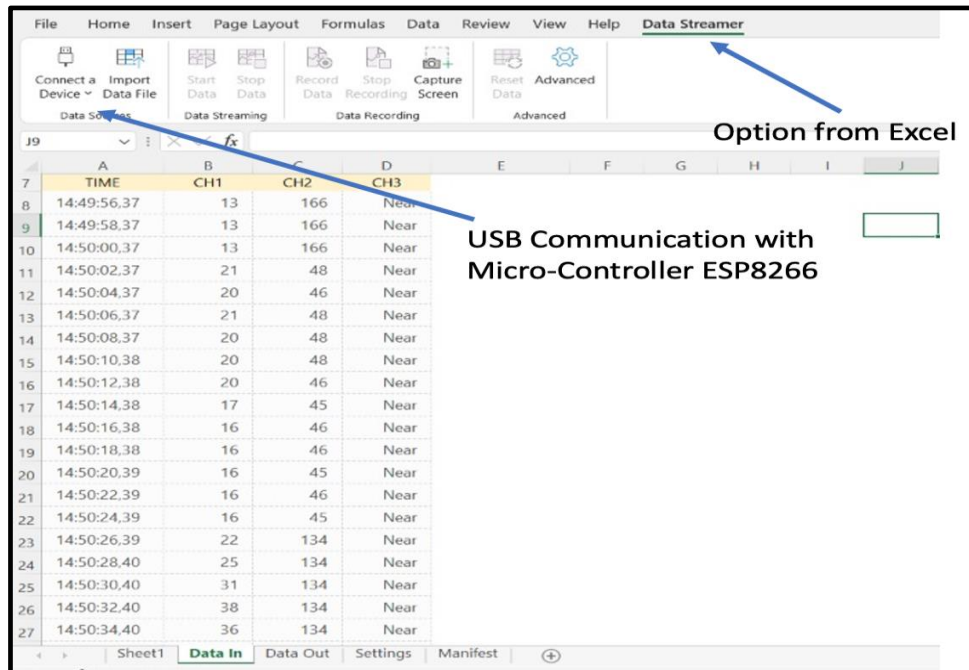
File Home Insert Page Layout Formulas Data Review View Help Data Streamer

Connect a Device Import Data File
Data Sources
Start Data Stop Data
Data Streaming
Record Data Stop Recording Capture Screen
Data Recording
Reset Data Advanced
Advanced

Option from Excel

J9 fx

| | A | B | C | D | E | F | G | H | I | J |
|---|---|---|---|---|---|---|---|---|---|---|
| 7 | TIME | CH1 | CH2 | CH3 | | | | | | |
| 8 | 14:49:56,37 | 13 | 166 | Near | | | | | | |
| 9 | 14:49:58,37 | 13 | 166 | Near | | | | | | |
| 10 | 14:50:00,37 | 13 | 166 | Near | | | | | | |
| 11 | 14:50:02,37 | 21 | 48 | Near | | | | | | |
| 12 | 14:50:04,37 | 20 | 46 | Near | | | | | | |
| 13 | 14:50:06,37 | 21 | 48 | Near | | | | | | |
| 14 | 14:50:08,37 | 20 | 48 | Near | | | | | | |
| 15 | 14:50:10,38 | 20 | 48 | Near | | | | | | |
| 16 | 14:50:12,38 | 20 | 46 | Near | | | | | | |
| 17 | 14:50:14,38 | 17 | 45 | Near | | | | | | |
| 18 | 14:50:16,38 | 16 | 46 | Near | | | | | | |
| 19 | 14:50:18,38 | 16 | 46 | Near | | | | | | |
| 20 | 14:50:20,39 | 16 | 45 | Near | | | | | | |
| 21 | 14:50:22,39 | 16 | 46 | Near | | | | | | |
| 22 | 14:50:24,39 | 16 | 45 | Near | | | | | | |
| 23 | 14:50:26,39 | 22 | 134 | Near | | | | | | |
| 24 | 14:50:28,40 | 25 | 134 | Near | | | | | | |
| 25 | 14:50:30,40 | 31 | 134 | Near | | | | | | |
| 26 | 14:50:32,40 | 38 | 134 | Near | | | | | | |
| 27 | 14:50:34,40 | 36 | 134 | Near | | | | | | |

USB Communication with Micro-Controller ESP8266

Sheet1 Data In Data Out Settings Manifest